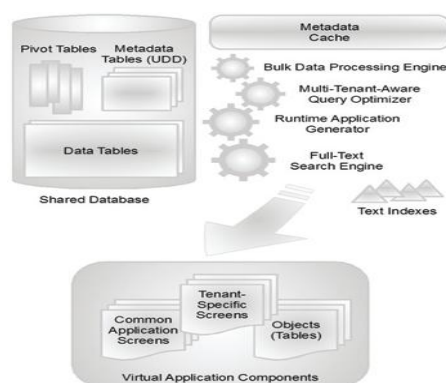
Pivot Tables

Metadata Tables (UDD)

Data Tables

Shared Database

Metadata Cache

Bulk Data Processing Engine

Multi-Tenant-Aware Query Optimizer

Runtime Application Generator

Full-Text Search Engine

Text Indexes

Common Application Screens

Tenant-Specific Screens

Objects (Tables)

Virtual Application Components